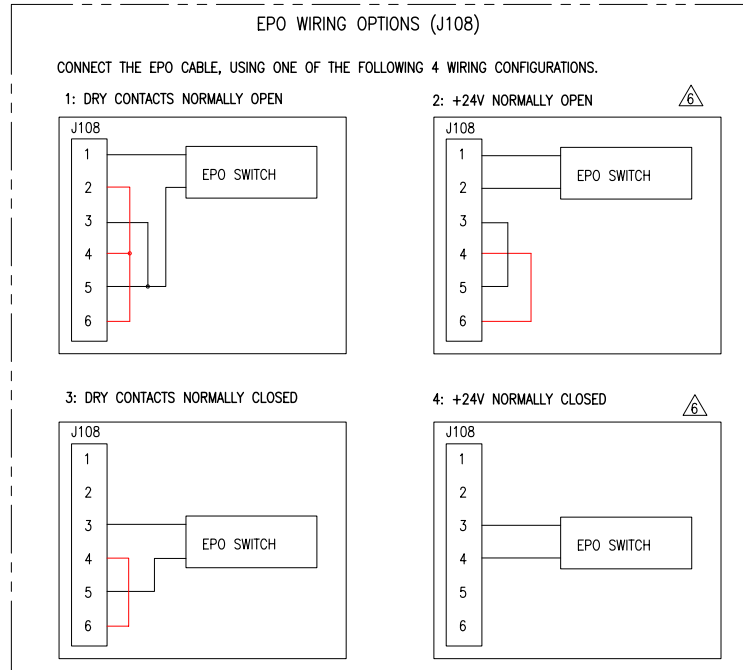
EPO WIRING OPTIONS (J108)

CONNECT THE EPO CABLE, USING ONE OF THE FOLLOWING 4 WIRING CONFIGURATIONS.

1: DRY CONTACTS NORMALLY OPEN

J108
1
2
3
4
5
6
EPO SWITCH

2: +24V NORMALLY OPEN

6

J108
1
2
3
4
5
6
EPO SWITCH

3: DRY CONTACTS NORMALLY CLOSED

J108
1
2
3
4
5
6
EPO SWITCH

4: +24V NORMALLY CLOSED

6

J108
1
2
3
4
5
6
EPO SWITCH